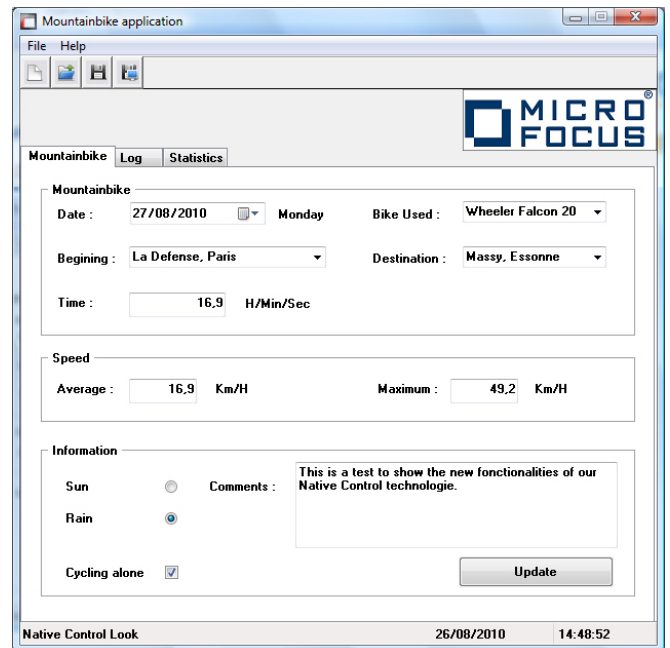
Mountainbike application

File Help

MICRO FOCUS ®

Mountainbike Log Statistics

Mountainbike

Date : 27/08/2010 Monday

Bike Used : Wheeler Falcon 20

Begining : La Defense, Paris

Destination : Massy, Essonne

Time : 16,9 H/Min/Sec

Speed

Average : 16,9 Km/H

Maximum : 49,2 Km/H

Information

Sun

Rain

Comments :

This is a test to show the new fonctionalities of our Native Control technologie.

Cycling alone

Update

Native Control Look 26/08/2010 14:48:52